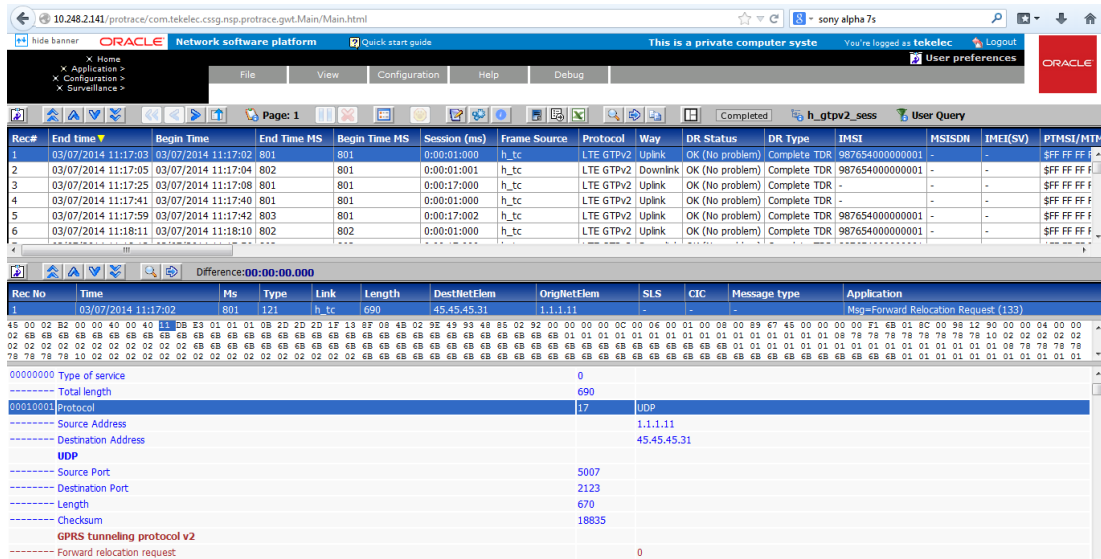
10.248.2.141/protrace/com.tekelec.cssg.nsp.protrace.gwt.Main/Main.html

sony alpha 7s

hide banner ORACLE Network software platform Quick start guide This is a private computer syste You're logged as tekelec Logout

User preferences

ORACLE

× Home
× Application >
× Configuration >
× Surveillance >

File View Configuration Help Debug

Page: 1 Completed h_gtpv2_sess User Query

| Rec# | End time | Begin Time | End Time MS | Begin Time MS | Session (ms) | Frame Source | Protocol | Way | DR Status | DR Type | IMSI | MSISDN | IMEI(SV) | PTMSI/MTM |
|---|---|---|---|---|---|---|---|---|---|---|---|---|---|---|
| 1 | 03/07/2014 11:17:03 | 03/07/2014 11:17:02 | 801 | 801 | 0:00:01:000 | h_tc | LTE GTPv2 | Uplink | OK (No problem) | Complete TDR | 987654000000001 | - | - | $FF FF FF F |
| 2 | 03/07/2014 11:17:05 | 03/07/2014 11:17:04 | 802 | 801 | 0:00:01:001 | h_tc | LTE GTPv2 | Downlink | OK (No problem) | Complete TDR | 987654000000001 | - | - | $FF FF FF F |
| 3 | 03/07/2014 11:17:25 | 03/07/2014 11:17:08 | 801 | 801 | 0:00:17:000 | h_tc | LTE GTPv2 | Uplink | OK (No problem) | Complete TDR | - | - | - | $FF FF FF F |
| 4 | 03/07/2014 11:17:41 | 03/07/2014 11:17:40 | 801 | 801 | 0:00:01:000 | h_tc | LTE GTPv2 | Uplink | OK (No problem) | Complete TDR | - | - | - | $FF FF FF F |
| 5 | 03/07/2014 11:17:59 | 03/07/2014 11:17:42 | 803 | 801 | 0:00:17:002 | h_tc | LTE GTPv2 | Uplink | OK (No problem) | Complete TDR | 987654000000001 | - | - | $FF FF FF F |
| 6 | 03/07/2014 11:18:11 | 03/07/2014 11:18:10 | 802 | 802 | 0:00:01:000 | h_tc | LTE GTPv2 | Uplink | OK (No problem) | Complete TDR | 987654000000001 | - | - | $FF FF FF F |

Difference:00:00:00.000

| Rec No | Time | Ms | Type | Link | Length | DestNetElem | OrigNetElem | SLS | CIC | Message type | Application |
|---|---|---|---|---|---|---|---|---|---|---|---|
| 1 | 03/07/2014 11:17:02 | 801 | 121 | h_tc | 690 | 45.45.45.31 | 1.1.1.11 | - | - | - | Msg=Forward Relocation Request (133) |

45 00 02 B2 00 00 40 00 40 11 DB E3 01 01 01 0B 2D 2D 2D 1F 13 8F 08 4B 02 9E 49 93 48 85 02 92 00 00 00 0C 00 06 00 01 00 08 00 89 67 45 00 00 00 F1 6B 01 8C 00 98 12 90 00 04 00 00
02 6B 6B 6B 6B 6B 6B 6B 6B 6B 6B 6B 6B 6B 6B 6B 6B 6B 6B 6B 6B 6B 6B 6B 6B 6B 6B 6B 6B 6B 6B 6B 6B 6B 6B 01 01 01 01 01 01 01 01 01 01 01 01 01 08 78 78 78 78 78 78 78 78 10 02 02 02 02
02 02 02 02 02 02 02 02 02 02 02 6B 6B 6B 6B 6B 6B 6B 6B 6B 6B 6B 6B 6B 6B 6B 6B 6B 6B 6B 6B 6B 6B 6B 6B 6B 6B 01 01 01 01 01 01 01 01 01 01 01 01 01 01 01 01 01 01 01 08 78 78 78 78
78 78 78 78 10 02 02 02 02 02 02 02 02 02 02 02 02 02 02 02 6B 6B 6B 6B 6B 6B 6B 6B 6B 6B 6B 6B 6B 6B 6B 6B 6B 6B 6B 6B 6B 6B 6B 6B 6B 6B 01 01 01 01 01 01 01 01 01 01 01

00000000 Type of service 0
-------- Total length 690
00010001 Protocol 17 UDP
-------- Source Address 1.1.1.11
-------- Destination Address 45.45.45.31
UDP
-------- Source Port 5007
-------- Destination Port 2123
-------- Length 670
-------- Checksum 18835
GPRS tunneling protocol v2
-------- Forward relocation request 0